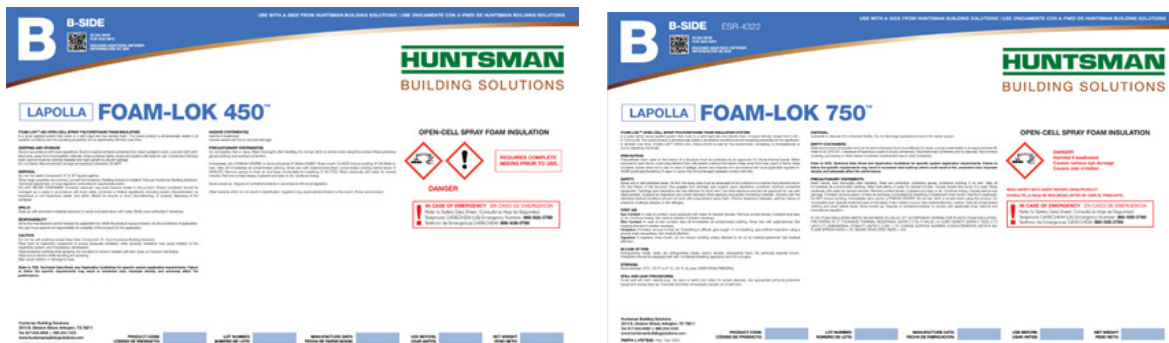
B B-SIDE

USE WITH A-SIDE FROM HUNTSMAN BUILDING SOLUTIONS | USE ÚNICAMENTE CON A-PMDI DE HUNTSMAN BUILDING SOLUTIONS

HUNTSMAN
BUILDING SOLUTIONS

LAPOLLA FOAM-LOK 450™

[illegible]

OPEN-CELL SPRAY FOAM INSULATION

REQUIRES COMPLETE MIXING PRIOR TO USE.

DANGER

IN CASE OF EMERGENCY EN CASO DE EMERGENCIA
Refer to Safety Data Sheet / Consulte la Hoja de Seguridad
Telephone CHEMTREC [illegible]
Teléfono de Emergencia CHEMTREC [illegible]

Huntsman Building Solutions
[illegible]

PRODUCT CODE: CÓDIGO DE PRODUCTO:

LOT NUMBER: NÚMERO DE LOTE:

MANUFACTURE DATE: FECHA DE FABRICACIÓN:

USE BEFORE: USAR ANTES:

NET WEIGHT: PESO NETO:

B B-SIDE ESR-4322

USE WITH A-SIDE FROM HUNTSMAN BUILDING SOLUTIONS | USE ÚNICAMENTE CON A-PMDI DE HUNTSMAN BUILDING SOLUTIONS

HUNTSMAN
BUILDING SOLUTIONS

LAPOLLA FOAM-LOK 750™

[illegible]

OPEN-CELL SPRAY FOAM INSULATION

DANGER
Harmful if swallowed
Causes serious eye damage
Causes skin irritation

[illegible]

IN CASE OF EMERGENCY EN CASO DE EMERGENCIA
Refer to Safety Data Sheet / Consulte la Hoja de Seguridad
Telephone CHEMTREC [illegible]
Teléfono de Emergencia CHEMTREC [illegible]

Huntsman Building Solutions
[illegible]

PRODUCT CODE: CÓDIGO DE PRODUCTO:

LOT NUMBER: NÚMERO DE LOTE:

MANUFACTURE DATE: FECHA DE FABRICACIÓN:

USE BEFORE: USAR ANTES:

NET WEIGHT: PESO NETO: